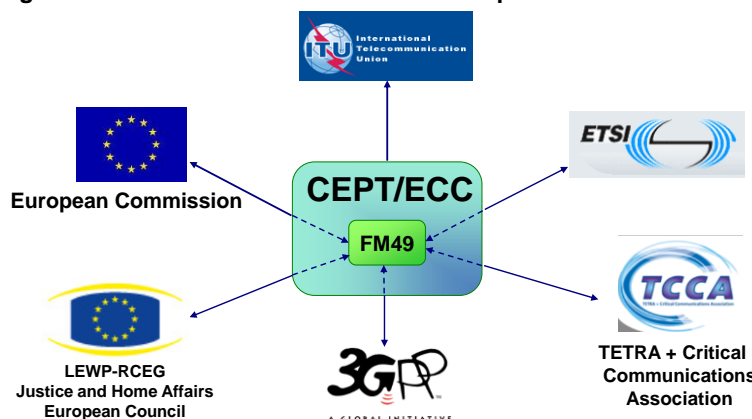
ITU International Telecommunication Union

European Commission

CEPT/ECC

FM49

ETSI

TCCA

LEWP-RCEG
Justice and Home Affairs
European Council

3GPP
A GLOBAL INITIATIVE

TETRA + Critical
Communications
Association